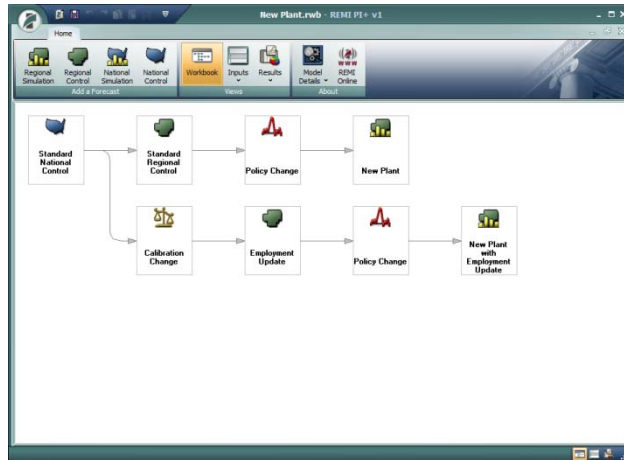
New Plant.rwb - REMI PI+ v1

Home

Regional Simulation
Regional Control
National Simulation
National Control
Add a Forecast

Workbook
Inputs
Results
Views

Model Details
REMI Online
About

Standard National Control

Standard Regional Control

Policy Change

New Plant

Calibration Change

Employment Update

Policy Change

New Plant with Employment Update